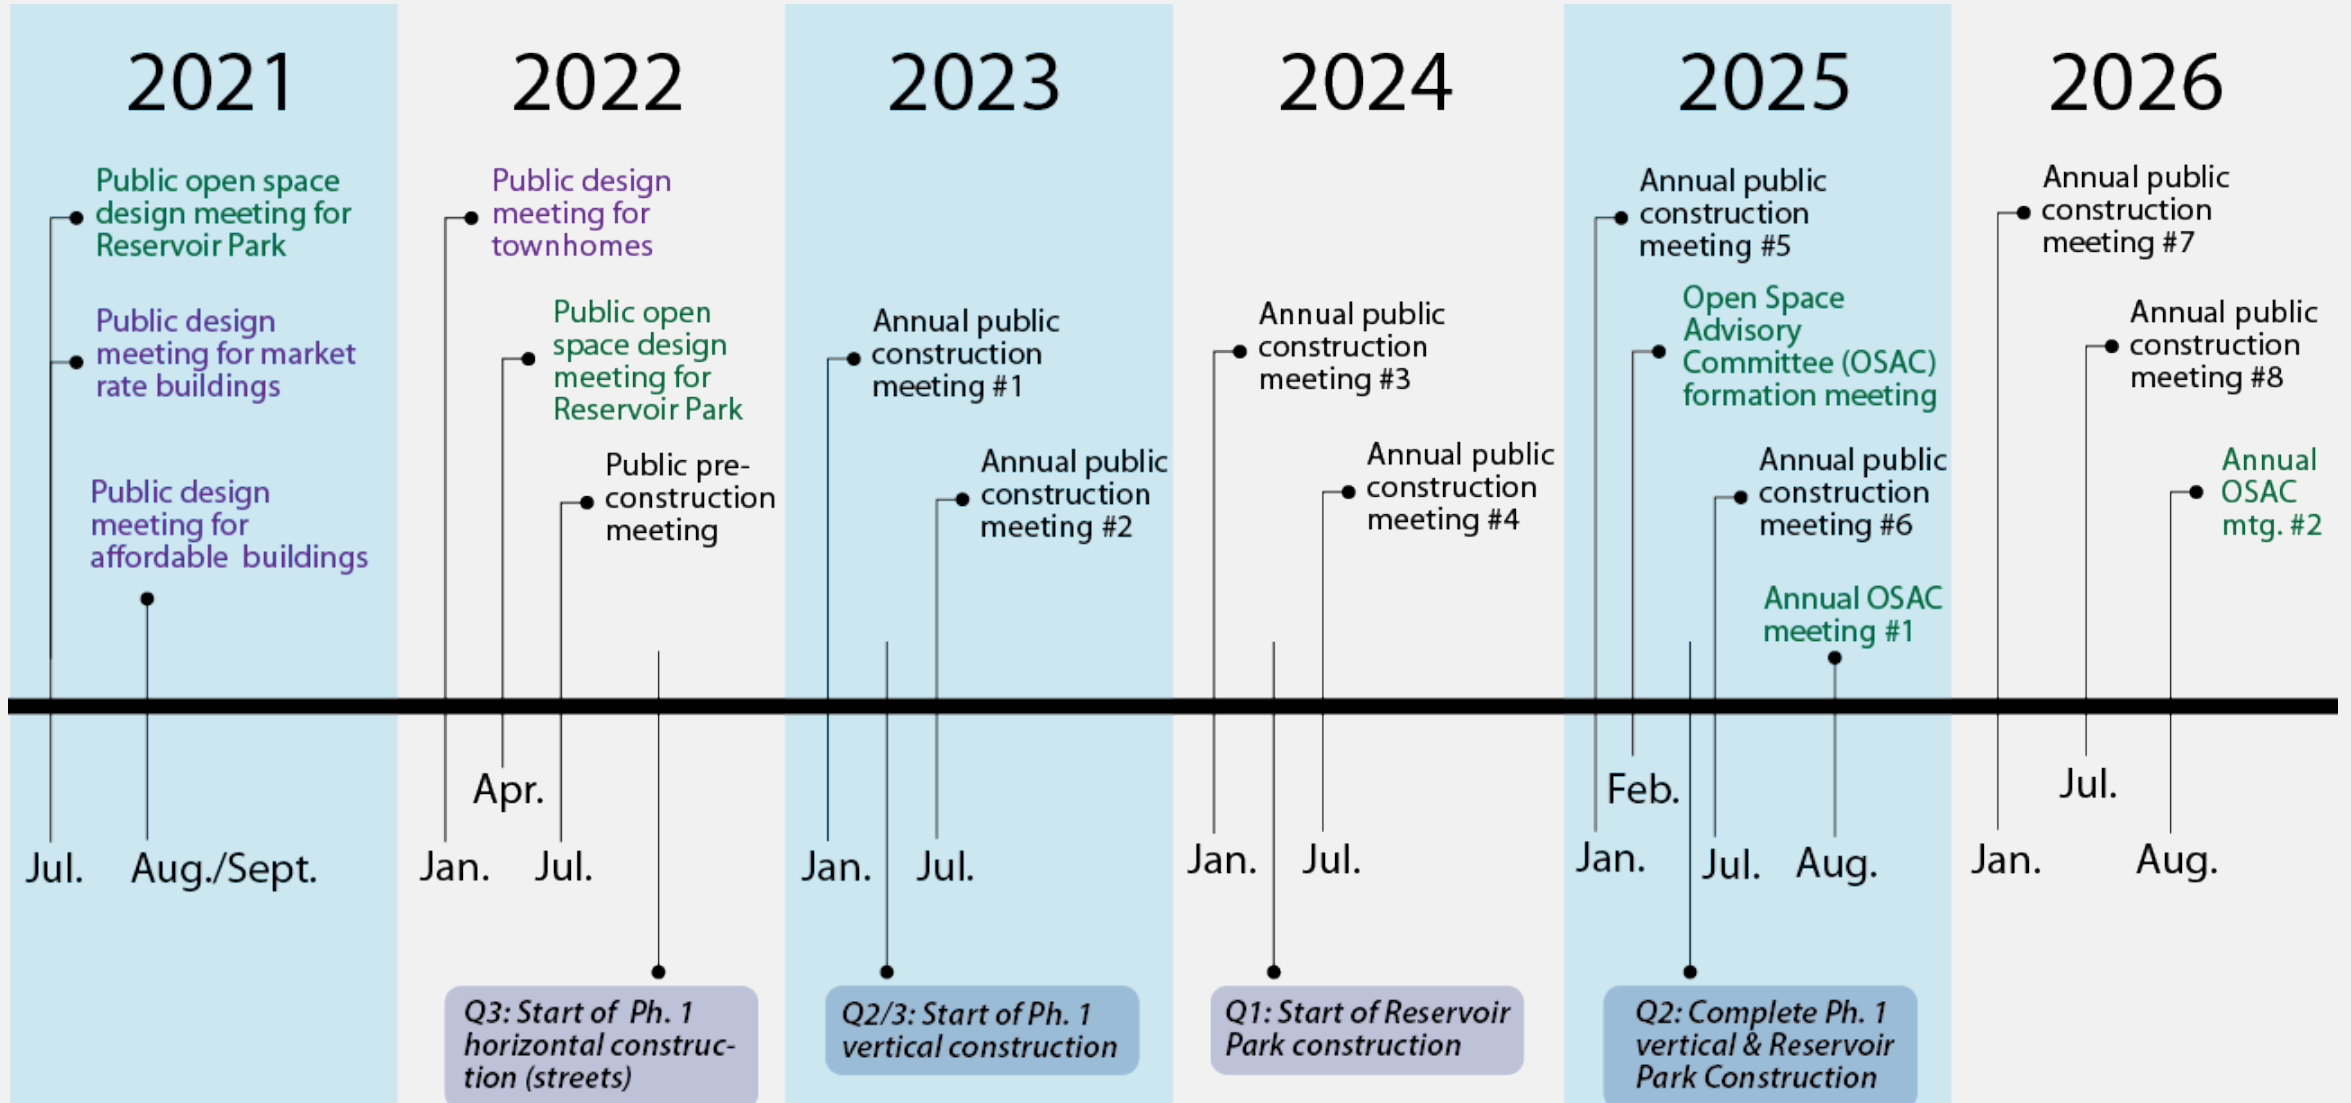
2021

Public open space design meeting for Reservoir Park

Public design meeting for market rate buildings

Public design meeting for affordable buildings

Jul.

Aug./Sept.

2022

Public design meeting for townhomes

Public open space design meeting for Reservoir Park

Public pre-construction meeting

Apr.

Jan.

Jul.

Q3: Start of Ph. 1 horizontal construction (streets)

2023

Annual public construction meeting #1

Annual public construction meeting #2

Jan.

Jul.

Q2/3: Start of Ph. 1 vertical construction

2024

Annual public construction meeting #3

Annual public construction meeting #4

Jan.

Jul.

Q1: Start of Reservoir Park construction

2025

Annual public construction meeting #5

Open Space Advisory Committee (OSAC) formation meeting

Annual public construction meeting #6

Annual OSAC meeting #1

Feb.

Jan.

Jul.

Aug.

Q2: Complete Ph. 1 vertical & Reservoir Park Construction

2026

Annual public construction meeting #7

Annual public construction meeting #8

Annual OSAC mtg. #2

Jul.

Jan.

Aug.